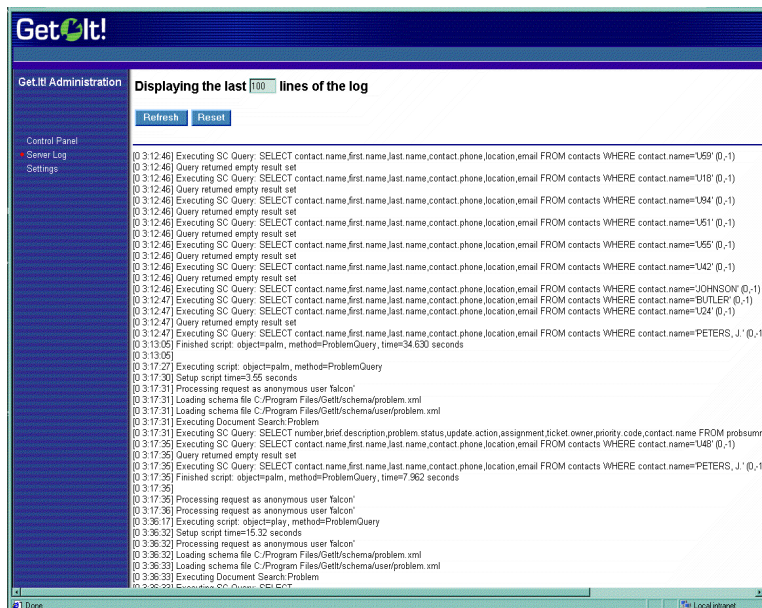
Get It!

Get.It! Administration

Control Panel
Server Log
Settings

Displaying the last 100 lines of the log

Refresh Reset

[0 3:12:46] Executing SC Query: SELECT contact.name,first.name,last.name,contact.phone,location,email FROM contacts WHERE contact.name='U59' (0,-1)
[0 3:12:46] Query returned empty result set
[0 3:12:46] Executing SC Query: SELECT contact.name,first.name,last.name,contact.phone,location,email FROM contacts WHERE contact.name='U18' (0,-1)
[0 3:12:46] Query returned empty result set
[0 3:12:46] Executing SC Query: SELECT contact.name,first.name,last.name,contact.phone,location,email FROM contacts WHERE contact.name='U94' (0,-1)
[0 3:12:46] Query returned empty result set
[0 3:12:46] Executing SC Query: SELECT contact.name,first.name,last.name,contact.phone,location,email FROM contacts WHERE contact.name='U51' (0,-1)
[0 3:12:46] Query returned empty result set
[0 3:12:46] Executing SC Query: SELECT contact.name,first.name,last.name,contact.phone,location,email FROM contacts WHERE contact.name='U55' (0,-1)
[0 3:12:46] Query returned empty result set
[0 3:12:46] Executing SC Query: SELECT contact.name,first.name,last.name,contact.phone,location,email FROM contacts WHERE contact.name='U42' (0,-1)
[0 3:12:46] Query returned empty result set
[0 3:12:46] Executing SC Query: SELECT contact.name,first.name,last.name,contact.phone,location,email FROM contacts WHERE contact.name='JOHNSON' (0,-1)
[0 3:12:47] Executing SC Query: SELECT contact.name,first.name,last.name,contact.phone,location,email FROM contacts WHERE contact.name='BUTLER' (0,-1)
[0 3:12:47] Executing SC Query: SELECT contact.name,first.name,last.name,contact.phone,location,email FROM contacts WHERE contact.name='U24' (0,-1)
[0 3:12:47] Query returned empty result set
[0 3:12:47] Executing SC Query: SELECT contact.name,first.name,last.name,contact.phone,location,email FROM contacts WHERE contact.name='PETERS, J.' (0,-1
[0 3:13:05] Finished script: object=palm, method=ProblemQuery , time=34.630 seconds
[0 3:13:05]
[0 3:17:27] Executing script: object=palm, method=ProblemQuery
[0 3:17:30] Setup script time=3.55 seconds
[0 3:17:31] Processing request as anonymous user 'falcon'
[0 3:17:31] Loading schema file C:/Program Files/GetIt/schema/problem.xml
[0 3:17:31] Loading schema file C:/Program Files/GetIt/schema/user/problem.xml
[0 3:17:31] Executing Document Search:Problem
[0 3:17:31] Executing SC Query: SELECT number,brief.description,problem.status,update.action,assignment,ticket.owner,priority.code,contact.name FROM probsumr
[0 3:17:35] Executing SC Query: SELECT contact.name,first.name,last.name,contact.phone,location,email FROM contacts WHERE contact.name='U48' (0,-1)
[0 3:17:35] Query returned empty result set
[0 3:17:35] Executing SC Query: SELECT contact.name,first.name,last.name,contact.phone,location,email FROM contacts WHERE contact.name='PETERS, J.' (0,-1
[0 3:17:35] Finished script: object=palm, method=ProblemQuery , time=7.962 seconds
[0 3:17:35]
[0 3:17:35] Processing request as anonymous user 'falcon'
[0 3:17:36] Processing request as anonymous user 'falcon'
[0 3:36:17] Executing script: object=play, method=ProblemQuery
[0 3:36:32] Setup script time=15.32 seconds
[0 3:36:32] Processing request as anonymous user 'falcon'
[0 3:36:32] Loading schema file C:/Program Files/GetIt/schema/problem.xml
[0 3:36:33] Loading schema file C:/Program Files/GetIt/schema/user/problem.xml
[0 3:36:33] Executing Document Search:Problem
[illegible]

Done
Local intranet